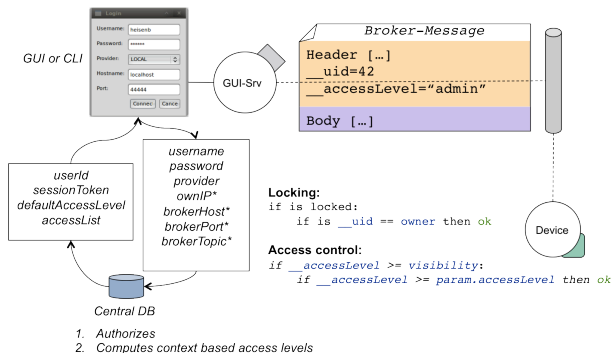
Login

Username: heisenb

Password: ••••••

Provider: LOCAL

Hostname: localhost

Port: 44444

Connect Cancel

GUI or CLI

GUI-Srv

Broker-Message

Header […]

__uid=42

__accessLevel="admin"

Body […]

userId
sessionToken
defaultAccessLevel
accessList

username
password
provider
ownIP*
brokerHost*
brokerPort*
brokerTopic*

Central DB

Locking:

if is locked:
    if is __uid == owner then ok

Access control:

if __accessLevel >= visibility:
    if __accessLevel >= param.accessLevel then ok

Device

1. Authorizes
2. Computes context based access levels